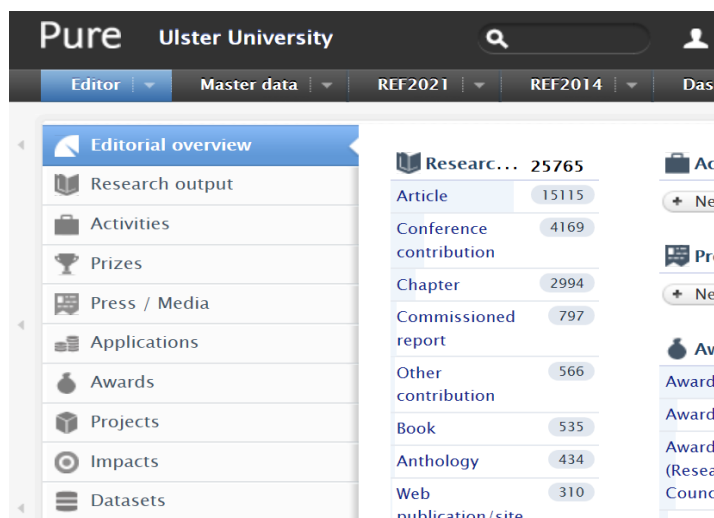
Pure Ulster University

Editor | Master data | REF2021 | REF2014 | Das

Editorial overview
Research output
Activities
Prizes
Press / Media
Applications
Awards
Projects
Impacts
Datasets

Researc... 25765

| | |
|---|---|
| Article | 15115 |
| Conference contribution | 4169 |
| Chapter | 2994 |
| Commissioned report | 797 |
| Other contribution | 566 |
| Book | 535 |
| Anthology | 434 |
| Web publication/site | 310 |

Ac
+ Ne

Pr
+ Ne

Aw
Award
Award
Award (Resea Counc